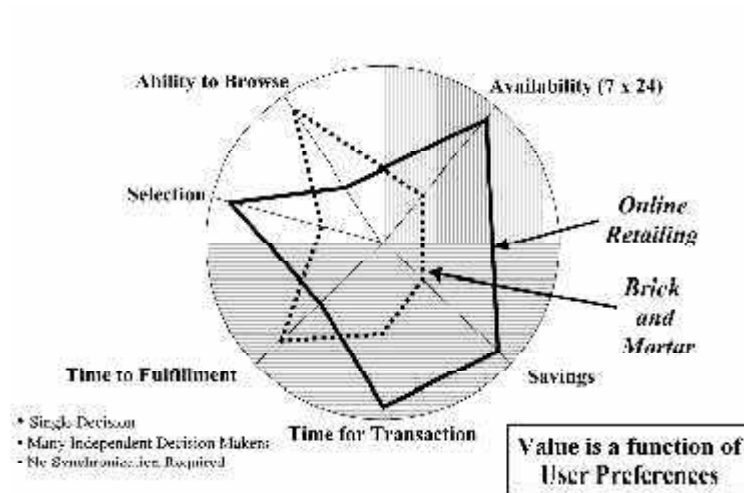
Ability to Browse

Availability (7 x 24)

Selection

Online Retailing

Brick and Mortar

Time to Fulfillment

Savings

Time for Transaction

• Single Decision
• Many Independent Decision Makers
• No Synchronization Required

Value is a function of User Preferences